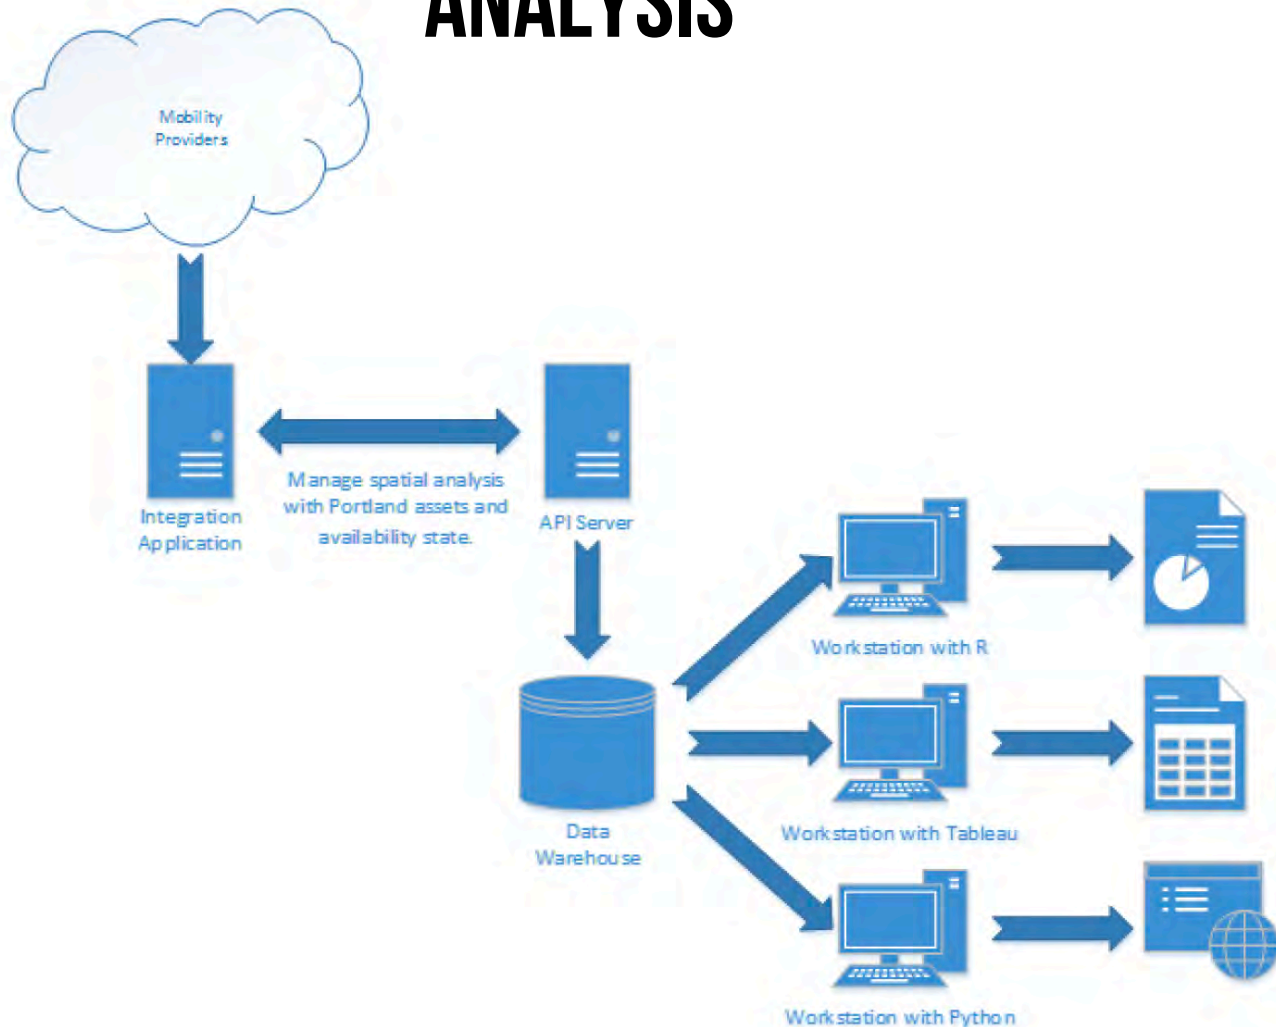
ANALYSIS

Mobility Providers

Integration Application

Manage spatial analysis with Portland assets and availability state.

API Server

Data Warehouse

Workstation with R

Workstation with Tableau

Workstation with Python